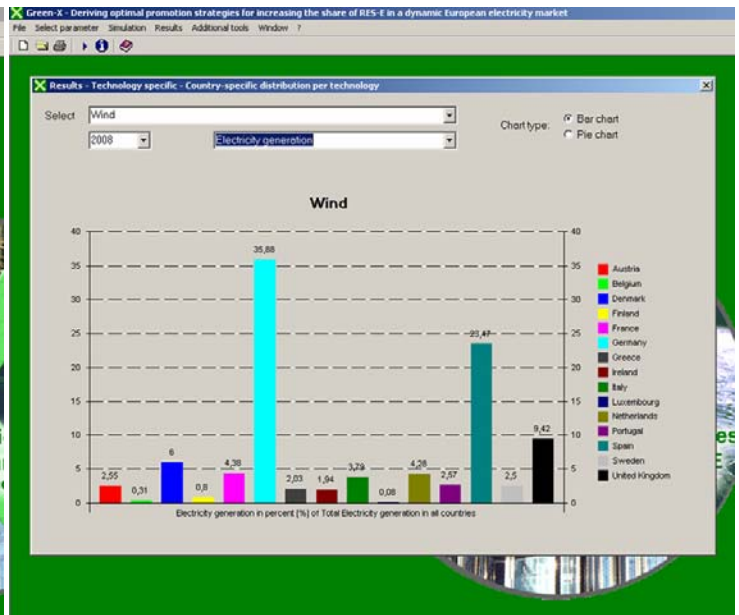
Green-X - Deriving optimal promotion strategies for increasing the share of RES-E in a dynamic European electricity market

File Select parameter Simulation Results Additional tools Window ?

Results - Technology specific - Country-specific distribution per technology

Select Wind

2008 Electricity generation

Chart type: Bar chart Pie chart

Wind

40 35 30 25 20 15 10 5 0

2,55 0,31 6 0,8 4,38 35,88 2,03 1,94 3,79 0,08 4,28 2,57 23,47 2,5 9,42

Electricity generation in percent [%] of Total Electricity generation in all countries

Austria
Belgium
Denmark
Finland
France
Germany
Greece
Ireland
Italy
Luxembourg
Netherlands
Portugal
Spain
Sweden
United Kingdom

es
E